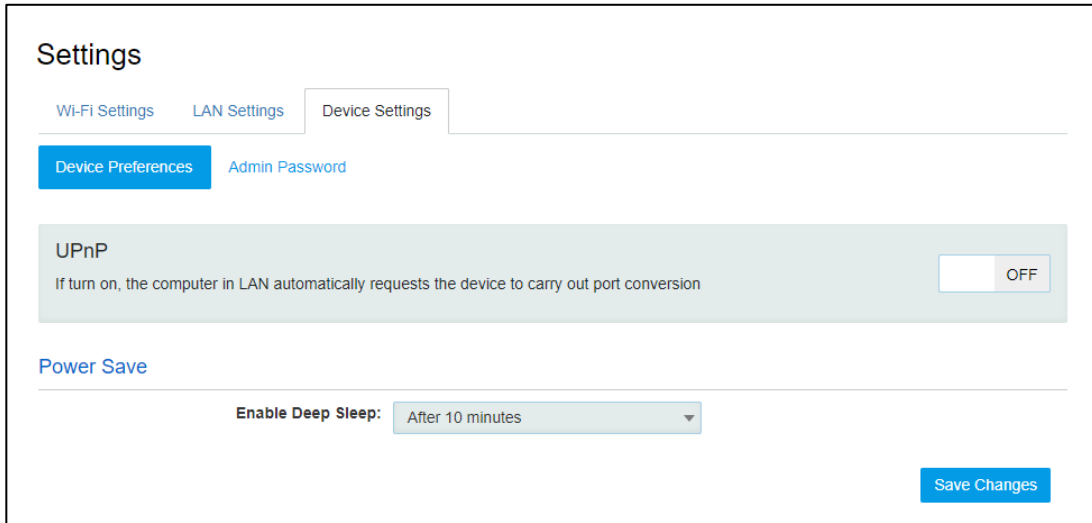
Settings

Wi-Fi Settings LAN Settings Device Settings

Device Preferences Admin Password

UPnP

If turn on, the computer in LAN automatically requests the device to carry out port conversion

OFF

Power Save

Enable Deep Sleep: After 10 minutes

Save Changes